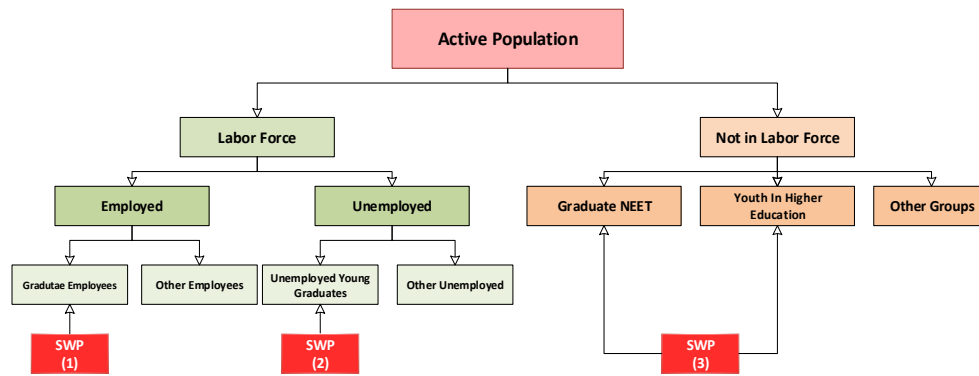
Active Population

Labor Force

Not in Labor Force

Employed

Unemployed

Graduate NEET

Youth In Higher Education

Other Groups

Gradutae Employees

Other Employees

Unemployed Young Graduates

Other Unemployed

SWP (1)

SWP (2)

SWP (3)